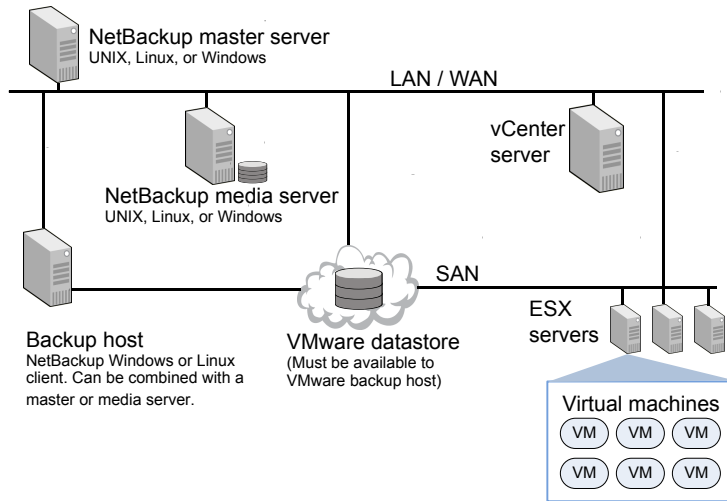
NetBackup master server
UNIX, Linux, or Windows

LAN / WAN

vCenter server

NetBackup media server
UNIX, Linux, or Windows

SAN

ESX servers

Backup host
NetBackup Windows or Linux client. Can be combined with a master or media server.

VMware datastore
(Must be available to VMware backup host)

Virtual machines
VM VM VM
VM VM VM